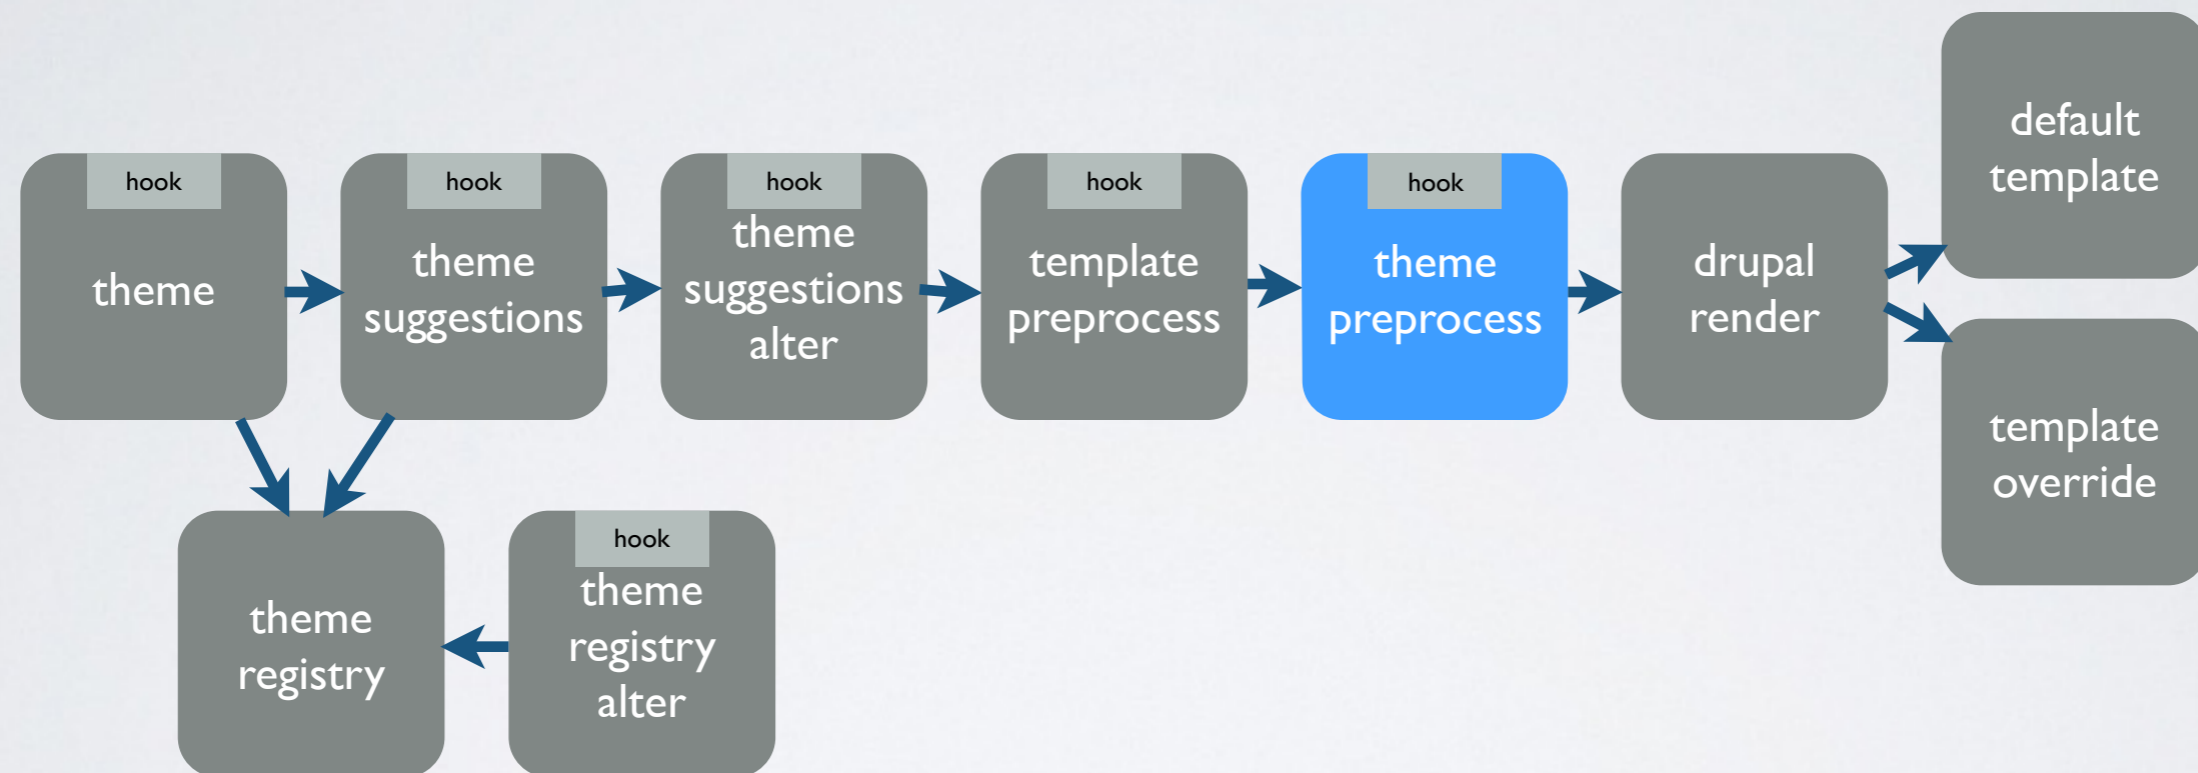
hook
theme

hook
theme suggestions

hook
theme suggestions alter

hook
template preprocess

hook
theme preprocess

drupal render

default template

template override

theme registry

hook
theme registry alter